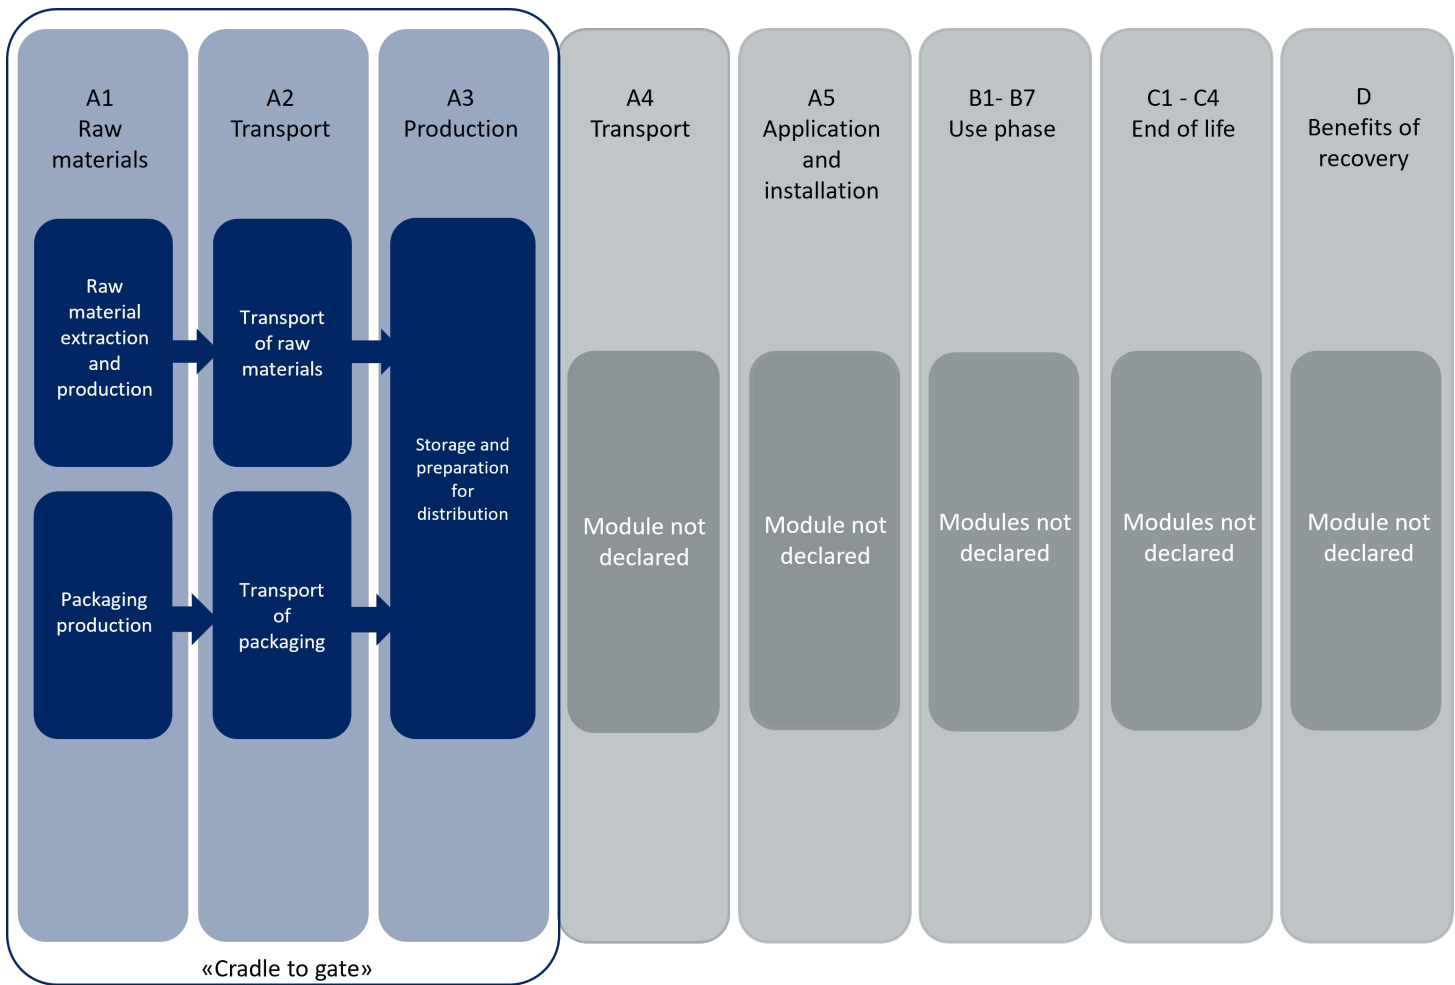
A1
Raw materials

Raw material extraction and production

Packaging production

A2
Transport

Transport of raw materials

Transport of packaging

A3
Production

Storage and preparation for distribution

A4
Transport

Module not declared

A5
Application and installation

Module not declared

B1- B7
Use phase

Modules not declared

C1 - C4
End of life

Modules not declared

D
Benefits of recovery

Module not declared

«Cradle to gate»